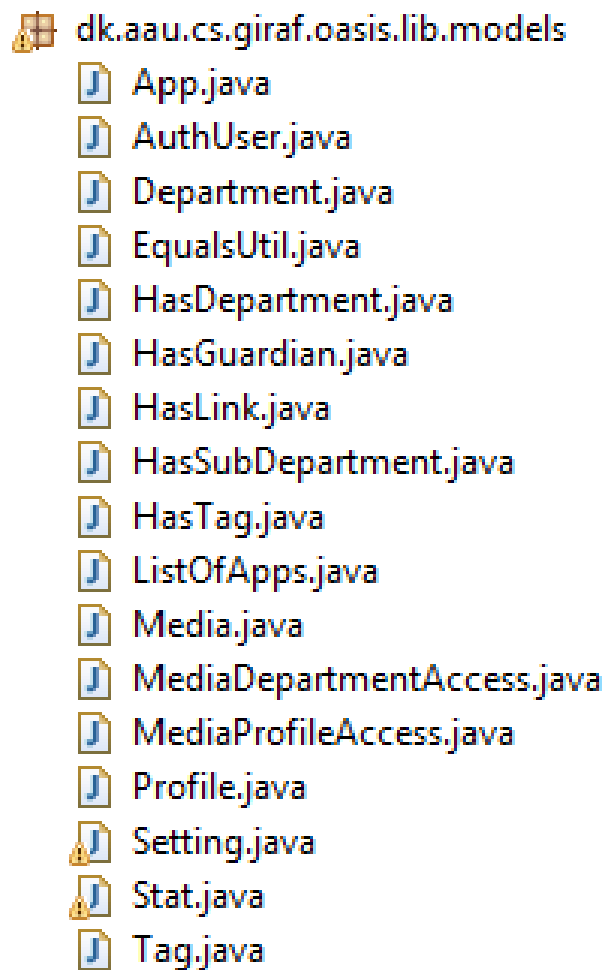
dk.aau.cs.giraf.oasis.lib.models
App.java
AuthUser.java
Department.java
EqualsUtil.java
HasDepartment.java
HasGuardian.java
HasLink.java
HasSubDepartment.java
HasTag.java
ListOfApps.java
Media.java
MediaDepartmentAccess.java
MediaProfileAccess.java
Profile.java
Setting.java
Stat.java
Tag.java